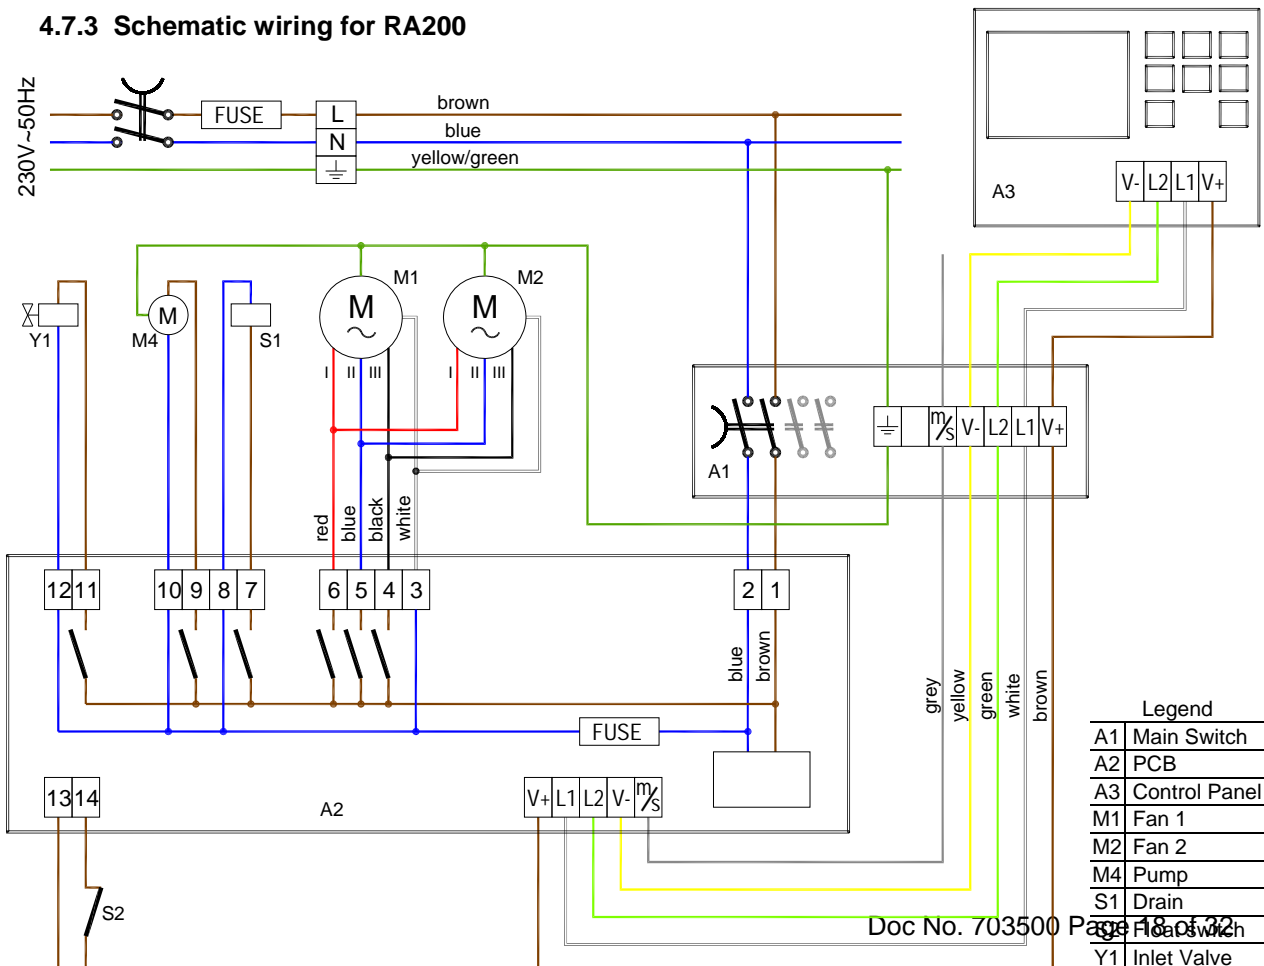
4.7.3 Schematic wiring for RA200

230V~50Hz

FUSE

L
N

brown
blue
yellow/green

A3

V- L2 L1 V+

Y1
M4
S1
M1
M2

I II III
I II III

A1

m/s V- L2 L1 V+

red
blue
black
white

12 11 10 9 8 7 6 5 4 3 2 1

blue
brown

grey
yellow
green
white
brown

FUSE

13 14

A2

V+ L1 L2 V- m/s

S2

Legend

| | |
|---|---|
| A1 | Main Switch |
| A2 | PCB |
| A3 | Control Panel |
| M1 | Fan 1 |
| M2 | Fan 2 |
| M4 | Pump |
| S1 | Drain |
| S2 | Float Switch |
| Y1 | Inlet Valve |

Doc No. 703500 Page 18 of 32